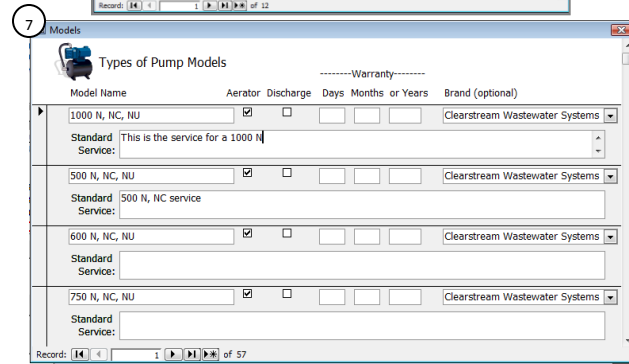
Record: 1 of 12

7

Models

Types of Pump Models

--------Warranty--------

| Model Name | Aerator | Discharge | Days | Months | or Years | Brand (optional) |
|---|---|---|---|---|---|---|
| 1000 N, NC, NU | ☑ | ☐ | | | | Clearstream Wastewater Systems |

Standard Service: This is the service for a 1000 N

| Model Name | Aerator | Discharge | Days | Months | or Years | Brand (optional) |
|---|---|---|---|---|---|---|
| 500 N, NC, NU | ☑ | ☐ | | | | Clearstream Wastewater Systems |

Standard Service: 500 N, NC service

| Model Name | Aerator | Discharge | Days | Months | or Years | Brand (optional) |
|---|---|---|---|---|---|---|
| 600 N, NC, NU | ☑ | ☐ | | | | Clearstream Wastewater Systems |

Standard Service:

| Model Name | Aerator | Discharge | Days | Months | or Years | Brand (optional) |
|---|---|---|---|---|---|---|
| 750 N, NC, NU | ☑ | ☐ | | | | Clearstream Wastewater Systems |

Standard Service:

Record: 1 of 57